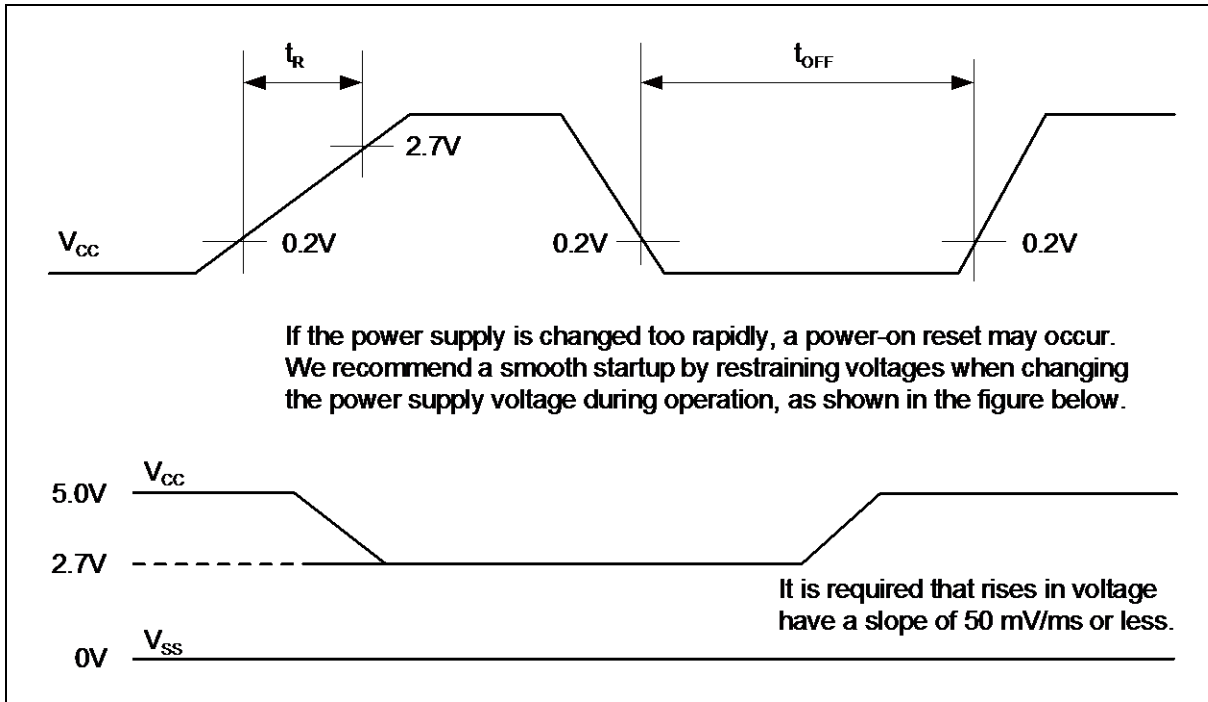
$t_R$

$t_{OFF}$

2.7V

$V_{CC}$

0.2V

0.2V

0.2V

If the power supply is changed too rapidly, a power-on reset may occur. We recommend a smooth startup by restraining voltages when changing the power supply voltage during operation, as shown in the figure below.

$V_{CC}$

5.0V

2.7V

It is required that rises in voltage have a slope of 50 mV/ms or less.

$V_{SS}$

0V